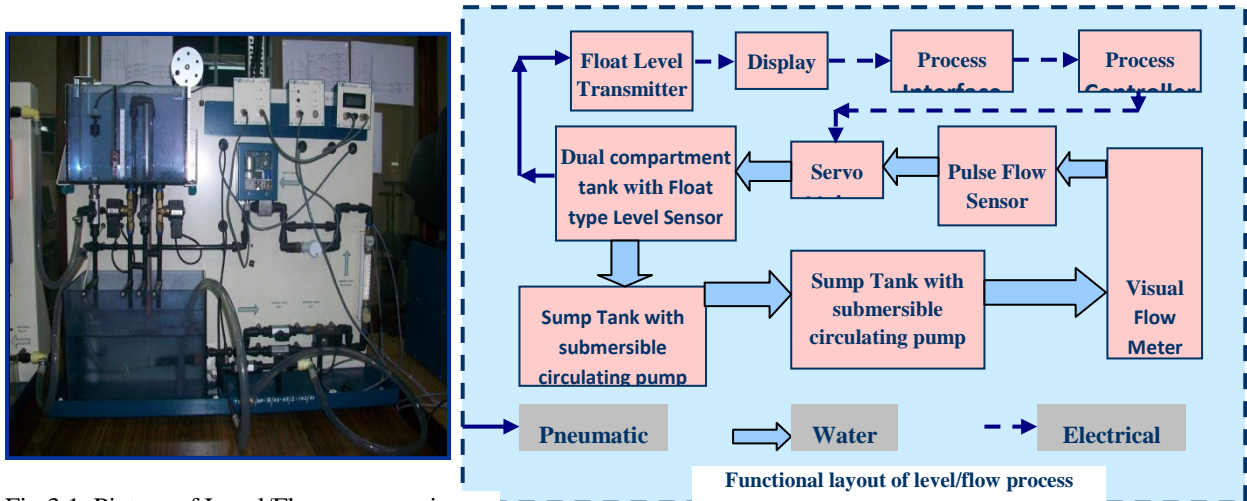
Float Level Transmitter

Display

Process Interface

Process Controller

Dual compartment tank with Float type Level Sensor

Servo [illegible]

Pulse Flow Sensor

Visual Flow Meter

Sump Tank with submersible circulating pump

Sump Tank with submersible circulating pump

Pneumatic

Water

Electrical

Functional layout of level/flow process

Fig 3.1: Picture of Level/Flow process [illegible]